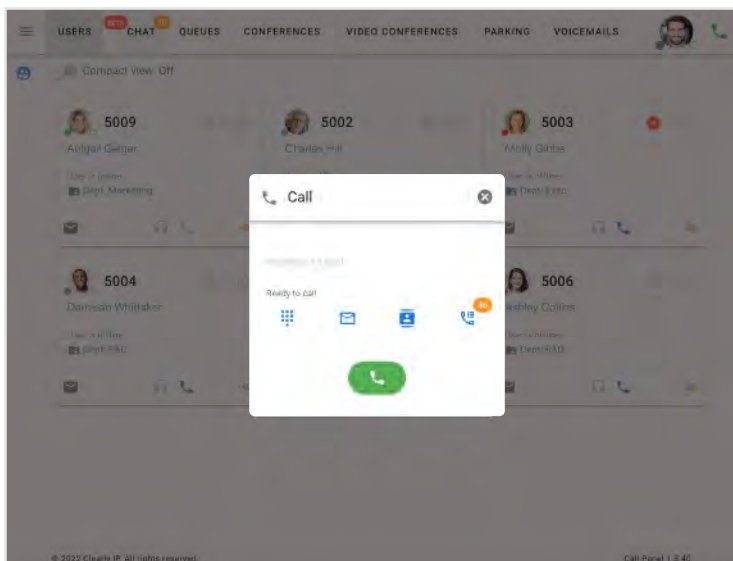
USERS CHAT QUEUES CONFERENCES VIDEO CONFERENCES PARKING VOICEMAILS

Compact View: Off

5009
Abigail Geiger
Dept. Marketing

5002
Charles Hill

5003
Molly Gibbs

5004
Damean Whittaker
Dept. R&D

5006
Ashley Collins
Dept. R&D

Call

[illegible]

Ready to call

© 2022 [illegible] All rights reserved.

Call Panel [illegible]